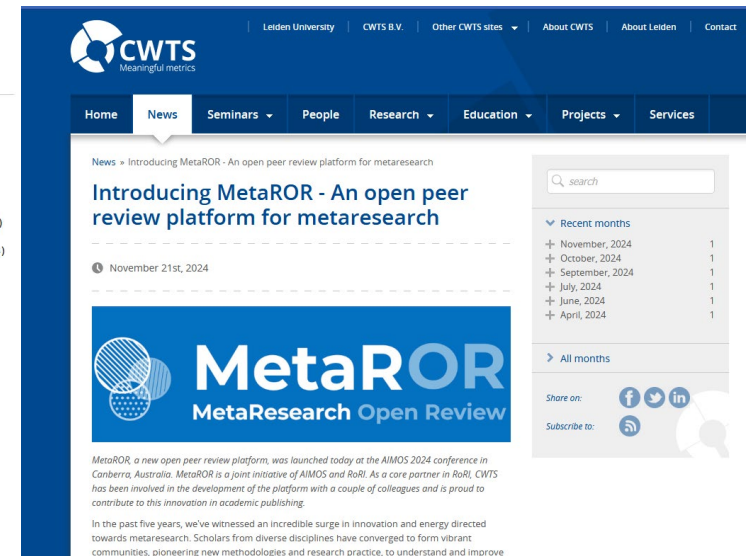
CWTS
Meaningful metrics

Leiden University | CWTS B.V. | Other CWTS sites | About CWTS | About Leiden | Contact

Home | News | Seminars | People | Research | Education | Projects | Services

News » Introducing MetaROR - An open peer review platform for metaresearch

Introducing MetaROR - An open peer review platform for metaresearch

November 21st, 2024

MetaROR
MetaResearch Open Review

MetaROR, a new open peer review platform, was launched today at the AIMOS 2024 conference in Canberra, Australia. MetaROR is a joint initiative of AIMOS and RoRI. As a core partner in RoRI, CWTS has been involved in the development of the platform with a couple of colleagues and is proud to contribute to this innovation in academic publishing.

In the past five years, we've witnessed an incredible surge in innovation and energy directed towards metaresearch. Scholars from diverse disciplines have converged to form vibrant communities, pioneering new methodologies and research practice, to understand and improve

search

Recent months
November, 2024 1
October, 2024 1
September, 2024 1
July, 2024 1
June, 2024 1
April, 2024 1

All months

Share on:

Subscribe to: